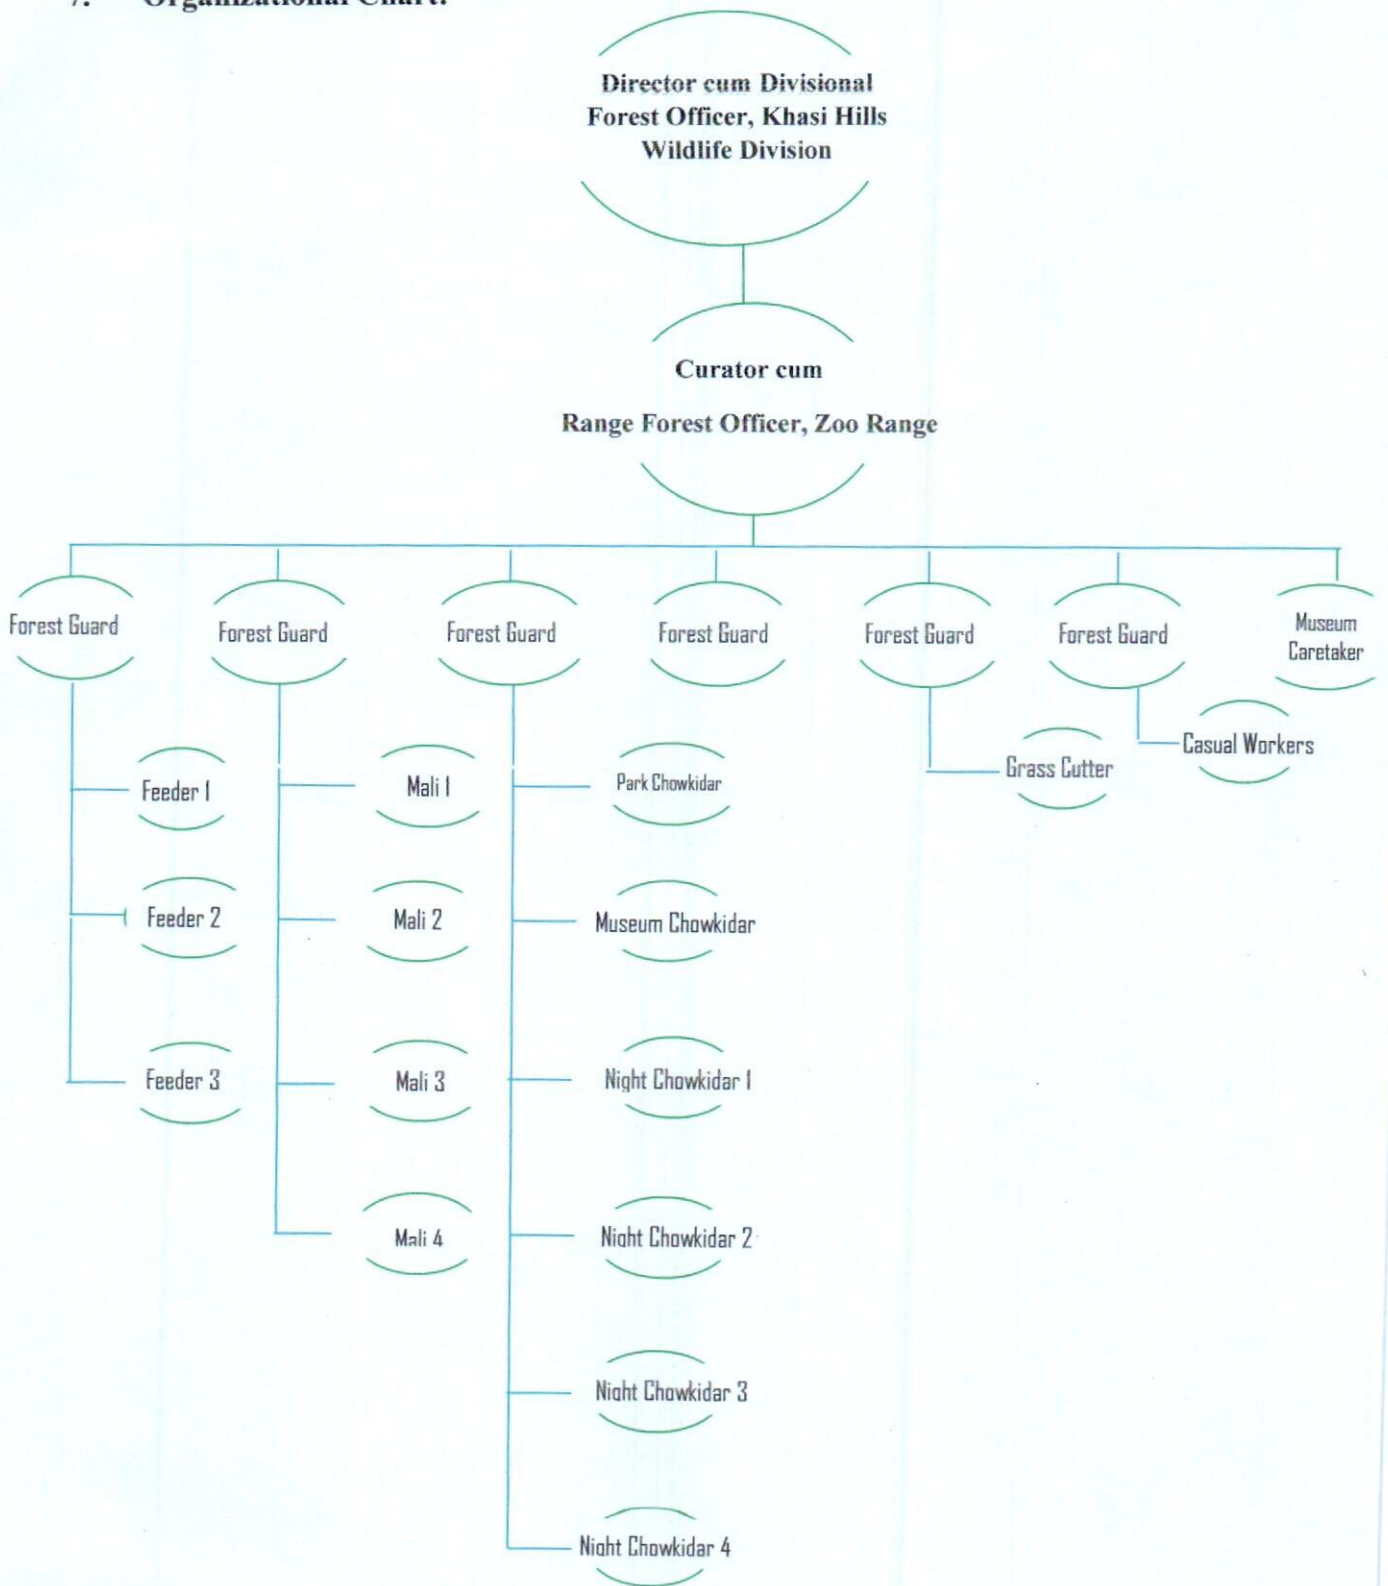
7. Organizational Chart:

Director cum Divisional Forest Officer, Khasi Hills Wildlife Division

Curator cum

Range Forest Officer, Zoo Range

Forest Guard

Forest Guard

Forest Guard

Forest Guard

Forest Guard

Forest Guard

Museum Caretaker

Feeder 1

Feeder 2

Feeder 3

Mali 1

Mali 2

Mali 3

Mali 4

Park Chowkidar

Museum Chowkidar

Night Chowkidar 1

Night Chowkidar 2

Night Chowkidar 3

Night Chowkidar 4

Grass Cutter

Casual Workers